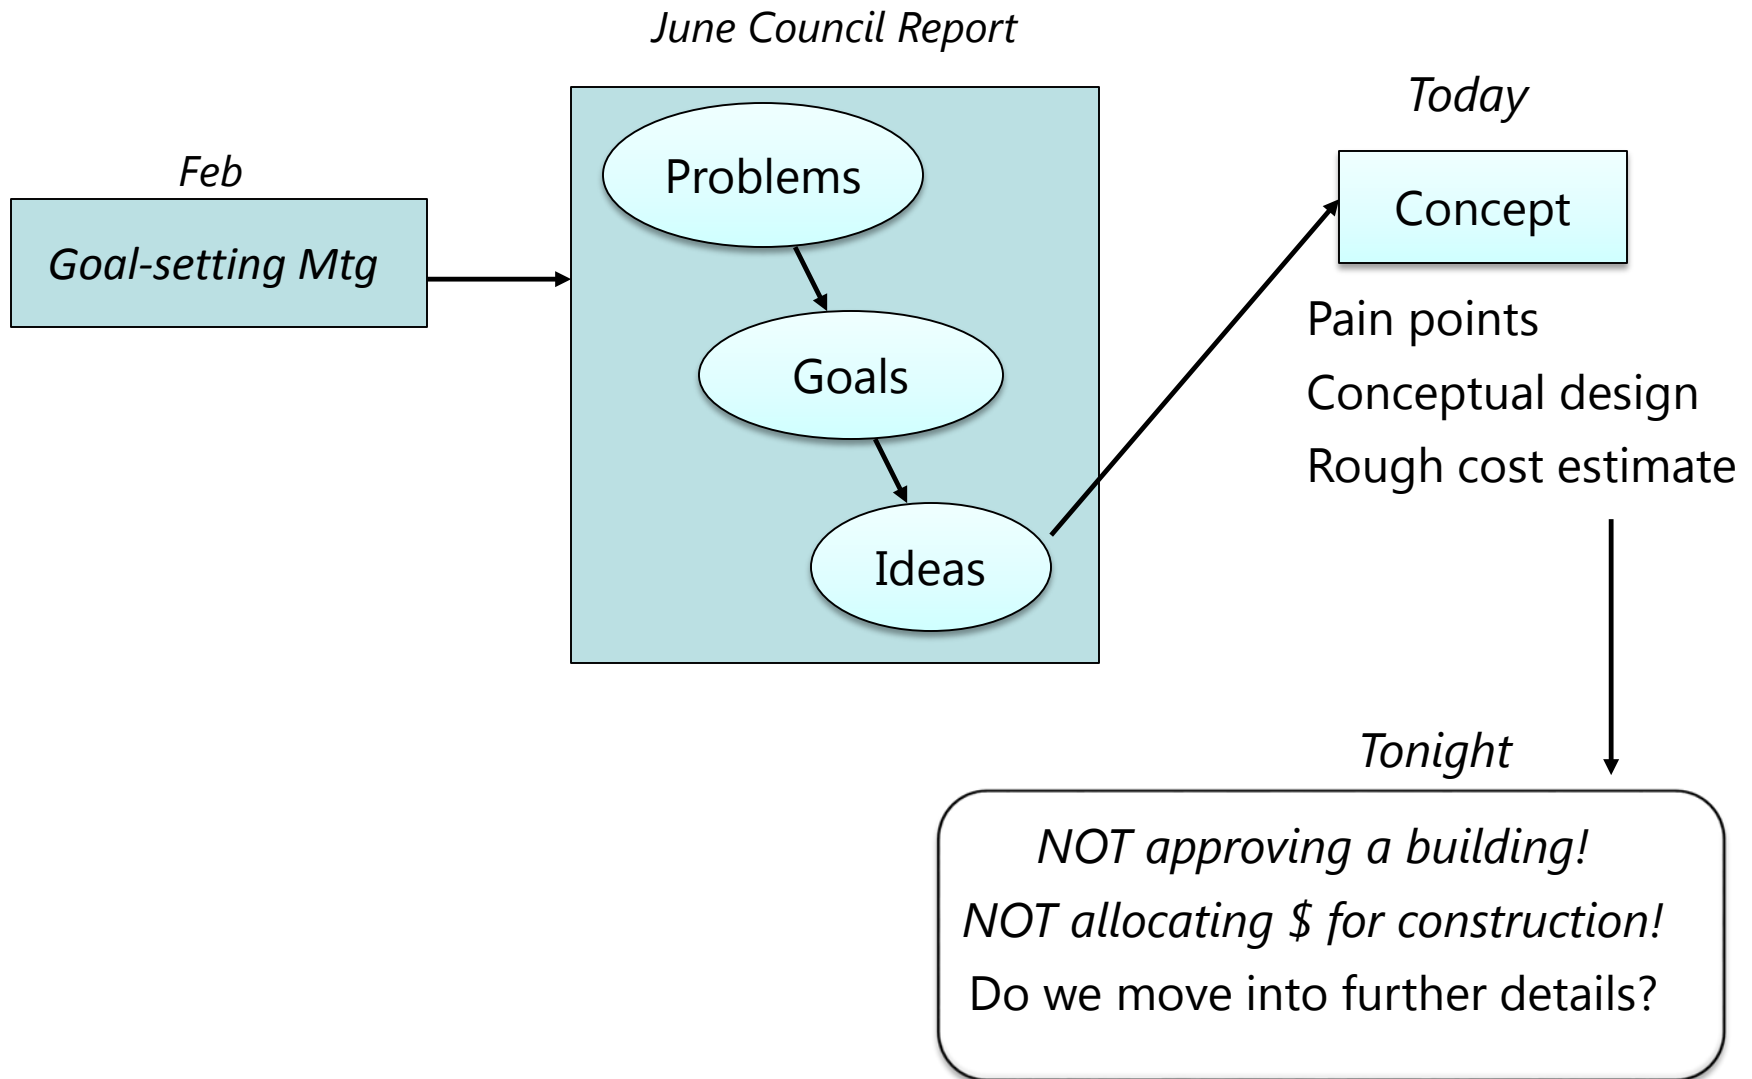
June Council Report

Feb

Goal-setting Mtg

Problems

Goals

Ideas

Today

Concept

Pain points
Conceptual design
Rough cost estimate

Tonight

NOT approving a building!
NOT allocating $ for construction!
Do we move into further details?